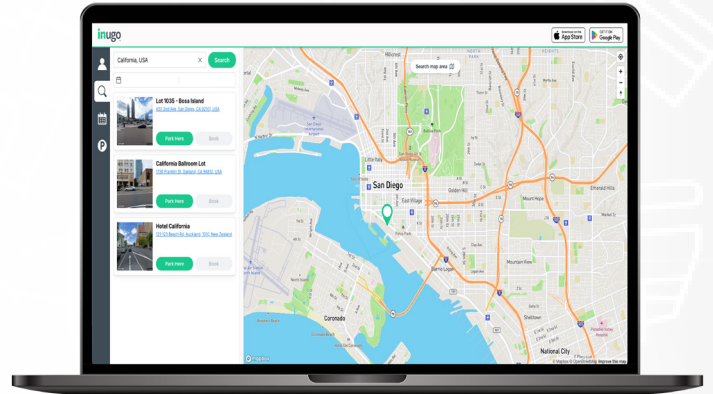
inugo

Download on the App Store

GET IT ON Google Play

California, USA

×

Search

Lot 1035 - Bosa Island

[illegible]

Park Here

Book

California Ballroom Lot

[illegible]

Park Here

Book

Hotel California

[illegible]

Park Here

Book

Search map area

San Diego

Little Italy

Golden Hill

East Village

Coronado

Barrio Logan

National City

Shelltown

© Mapbox © OpenStreetMap Improve this map